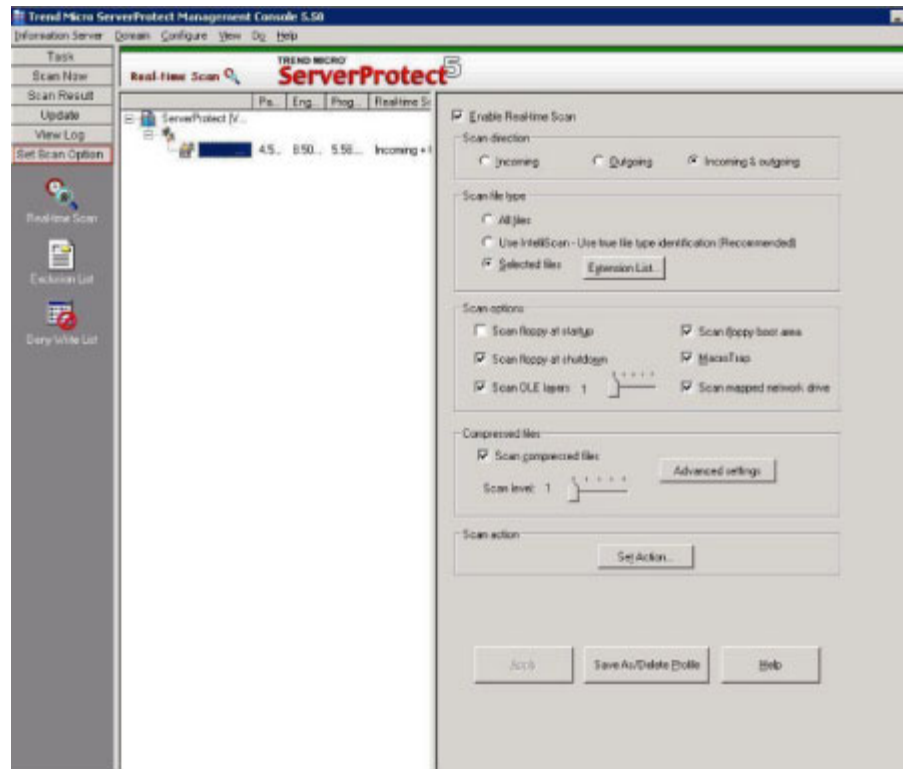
Trend Micro ServerProtect Management Console 5.58

Information Server Domain Configure View Do Help

Task
Scan Now
Scan Result
Update
View Log
Set Scan Option

Real-time Scan
Exclusion List
Deny Write List

Real-time Scan

TREND MICRO ServerProtect 5

| | Pa.. | Eng.. | Prog.. | Realtime S |
|---|---|---|---|---|
| ServerProtect (V... | | | | |
| | 4.5.. | 8.50.. | 5.58.. | Incoming + I |

Enable Real-time Scan

Scan direction
Incoming
Outgoing
Incoming & outgoing

Scan file type
All files
Use IntelliScan - Use true file type identification (Recommended)
Selected files
Extension List...

Scan options
Scan floppy at startup
Scan floppy boot area
Scan floppy at shutdown
MacroTrap
Scan OLE layers 1
Scan mapped network drive

Compressed files
Scan compressed files
Advanced settings
Scan level: 1

Scan action
Set Action...

Apply
Save As/Delete Profile
Help